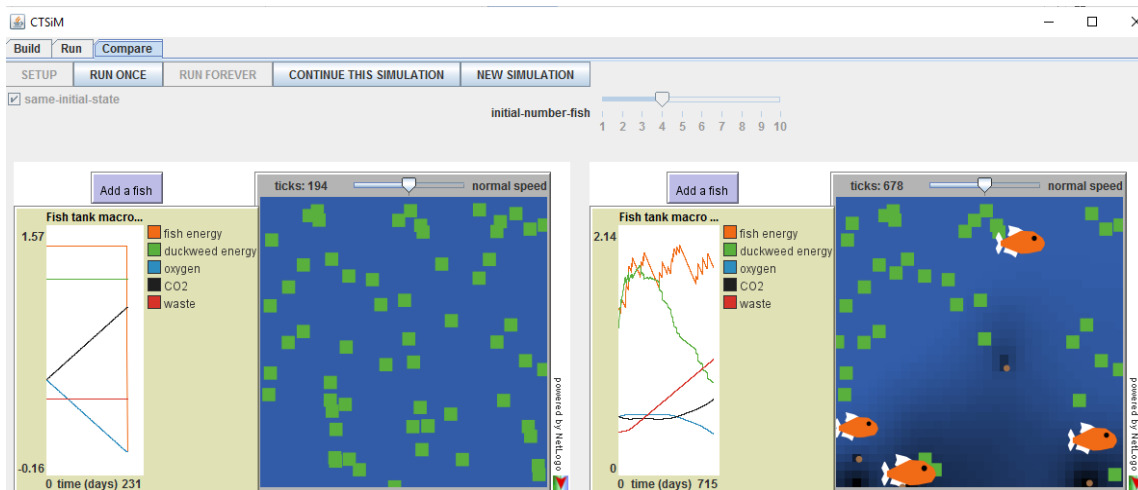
CTSiM

Build Run Compare

SETUP RUN ONCE RUN FOREVER CONTINUE THIS SIMULATION NEW SIMULATION

same-initial-state

initial-number-fish
1 2 3 4 5 6 7 8 9 10

Add a fish

ticks: 194 normal speed

Fish tank macro...
1.57
-0.16
0 time (days) 231

fish energy
duckweed energy
oxygen
CO2
waste

powered by NetLogo

Add a fish

ticks: 678 normal speed

Fish tank macro ...
2.14
0
0 time (days) 715

fish energy
duckweed energy
oxygen
CO2
waste

powered by NetLogo